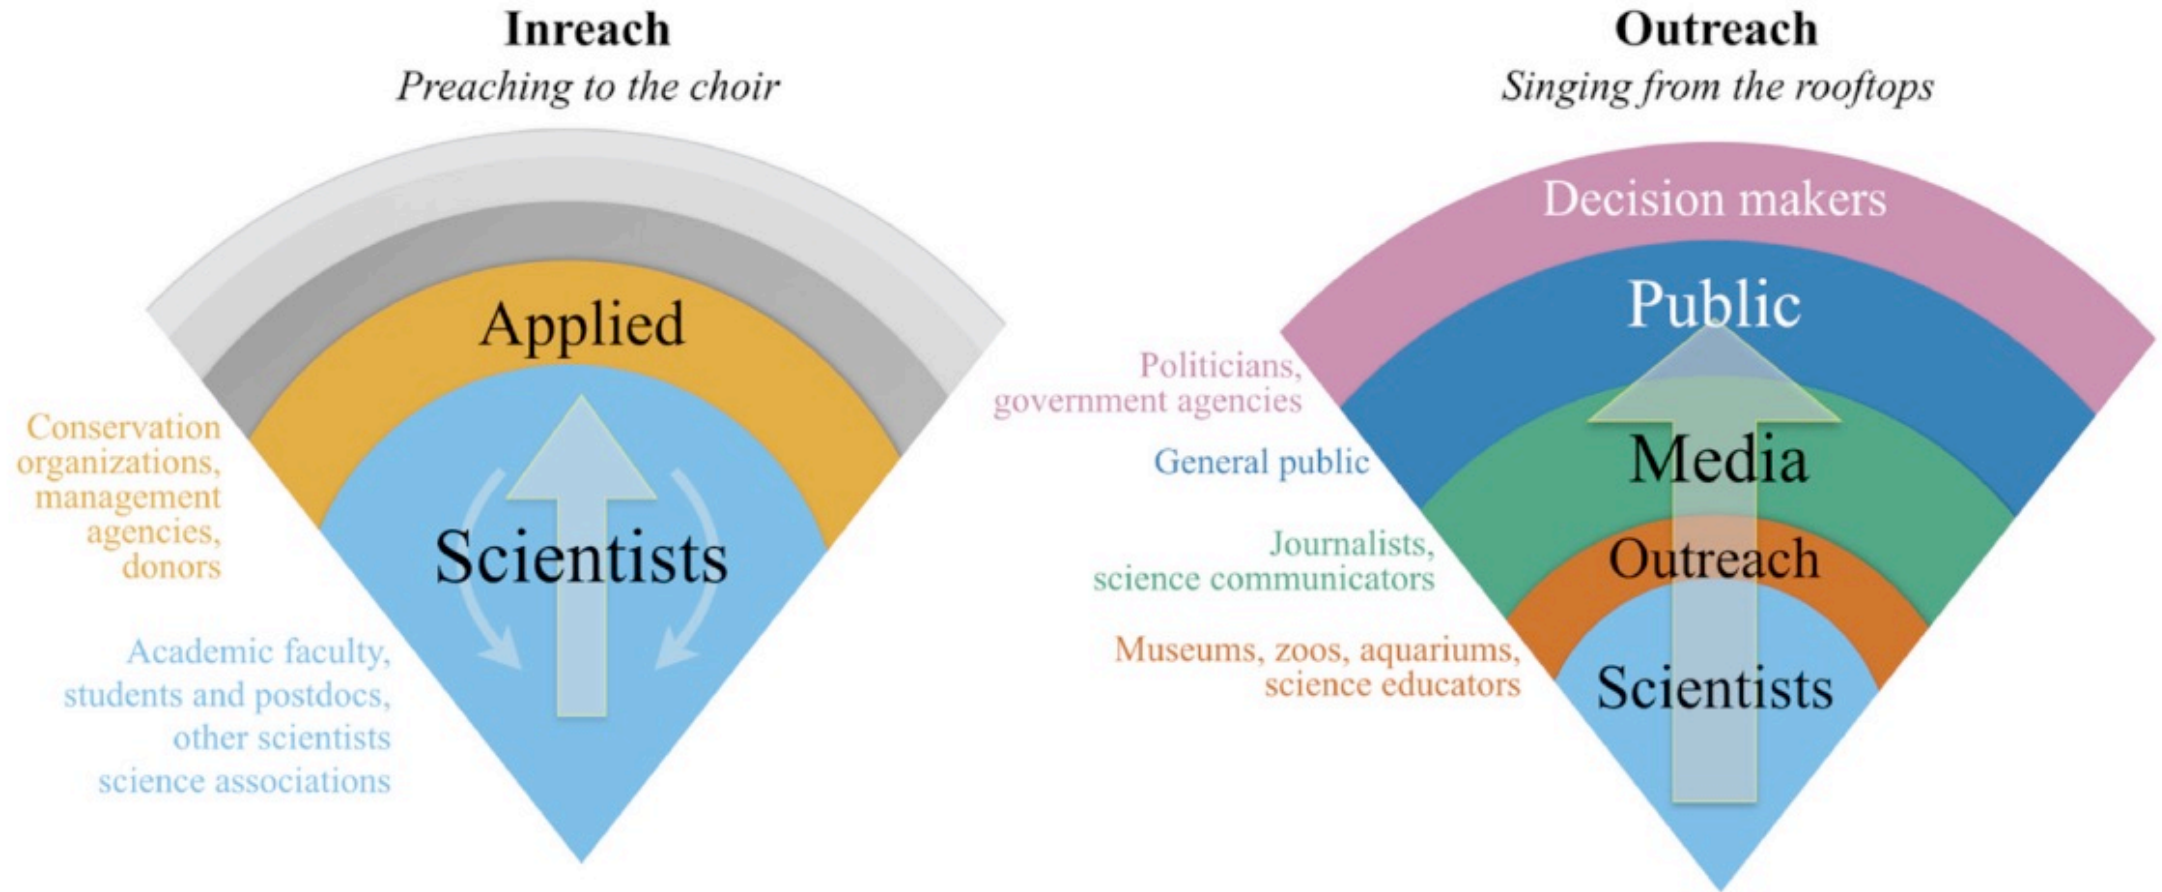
Inreach
*Preaching to the choir*

Applied

Conservation organizations, management agencies, donors

Scientists

Academic faculty, students and postdocs, other scientists science associations

Outreach
*Singing from the rooftops*

Decision makers

Public

Politicians, government agencies

General public

Media

Journalists, science communicators

Outreach

Museums, zoos, aquariums, science educators

Scientists